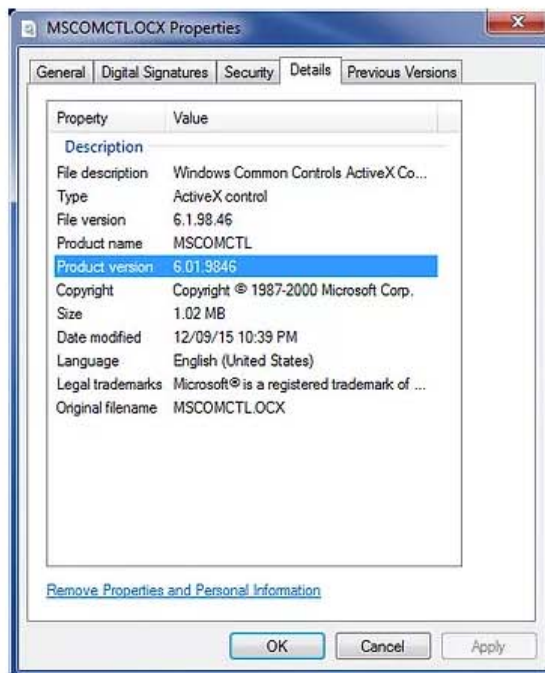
MSCOMCTL.OCX Properties

General | Digital Signatures | Security | Details | Previous Versions

| Property | Value |
|---|---|
| Description | |
| File description | Windows Common Controls ActiveX Co... |
| Type | ActiveX control |
| File version | 6.1.98.46 |
| Product name | MSCOMCTL |
| Product version | 6.01.9846 |
| Copyright | Copyright © 1987-2000 Microsoft Corp. |
| Size | 1.02 MB |
| Date modified | 12/09/15 10:39 PM |
| Language | English (United States) |
| Legal trademarks | Microsoft® is a registered trademark of ... |
| Original filename | MSCOMCTL.OCX |

Remove Properties and Personal Information

OK | Cancel | Apply